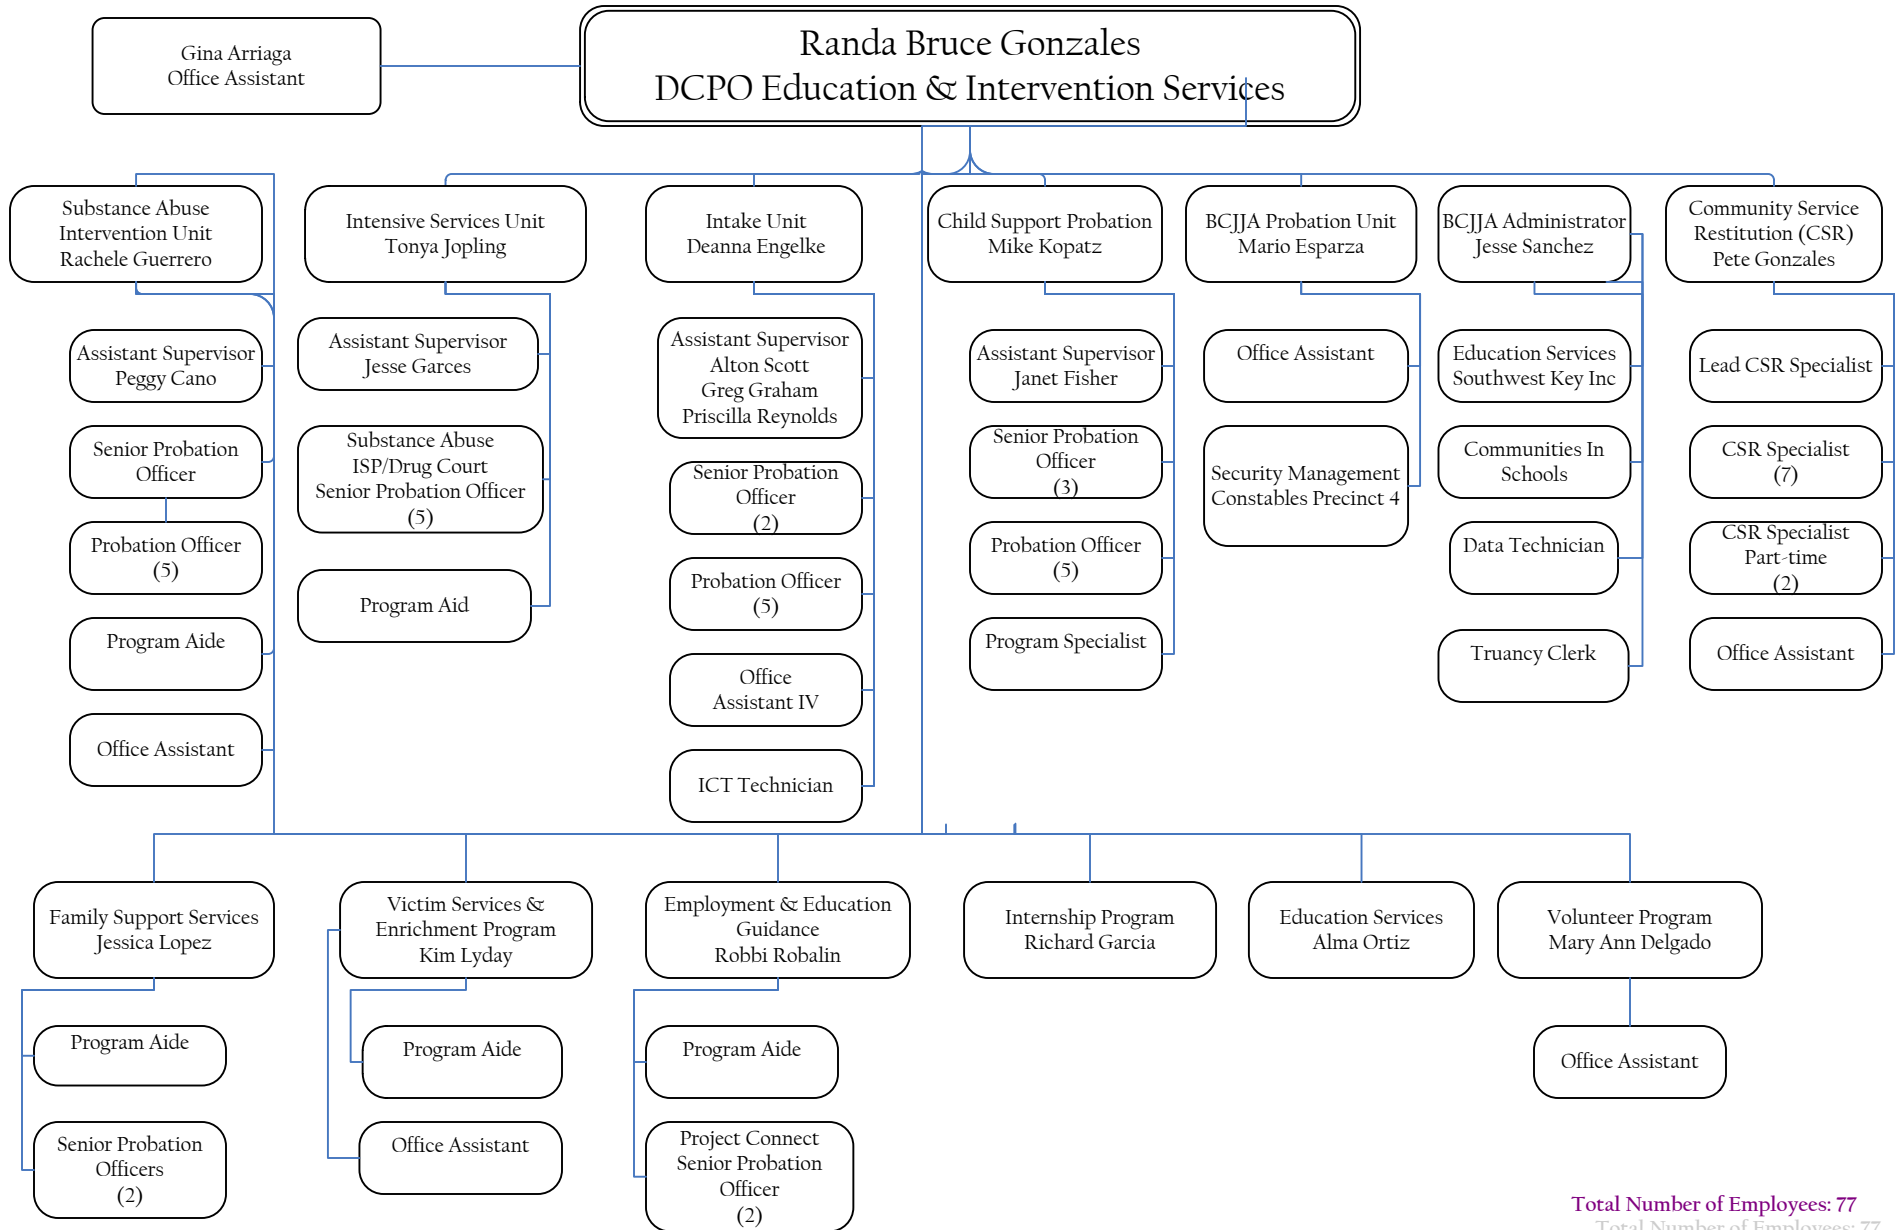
Gina Arriaga
Office Assistant

Randa Bruce Gonzales
DCPO Education & Intervention Services

Substance Abuse Intervention Unit
Rachele Guerrero

Assistant Supervisor
Peggy Cano

Senior Probation Officer

Probation Officer
(5)

Program Aide

Office Assistant

Intensive Services Unit
Tonya Jopling

Assistant Supervisor
Jesse Garces

Substance Abuse
ISP/Drug Court
Senior Probation Officer
(5)

Program Aid

Intake Unit
Deanna Engelke

Assistant Supervisor
Alton Scott
Greg Graham
Priscilla Reynolds

Senior Probation Officer
(2)

Probation Officer
(5)

Office
Assistant IV

ICT Technician

Child Support Probation
Mike Kopatz

Assistant Supervisor
Janet Fisher

Senior Probation Officer
(3)

Probation Officer
(5)

Program Specialist

BCJJA Probation Unit
Mario Esparza

Office Assistant

Security Management
Constables Precinct 4

BCJJA Administrator
Jesse Sanchez

Education Services
Southwest Key Inc

Communities In Schools

Data Technician

Truancy Clerk

Community Service Restitution (CSR)
Pete Gonzales

Lead CSR Specialist

CSR Specialist
(7)

CSR Specialist
Part-time
(2)

Office Assistant

Family Support Services
Jessica Lopez

Program Aide

Senior Probation Officers
(2)

Victim Services & Enrichment Program
Kim Lyday

Program Aide

Office Assistant

Employment & Education Guidance
Robbi Robalin

Program Aide

Project Connect
Senior Probation Officer
(2)

Internship Program
Richard Garcia

Education Services
Alma Ortiz

Volunteer Program
Mary Ann Delgado

Office Assistant

Total Number of Employees: 77